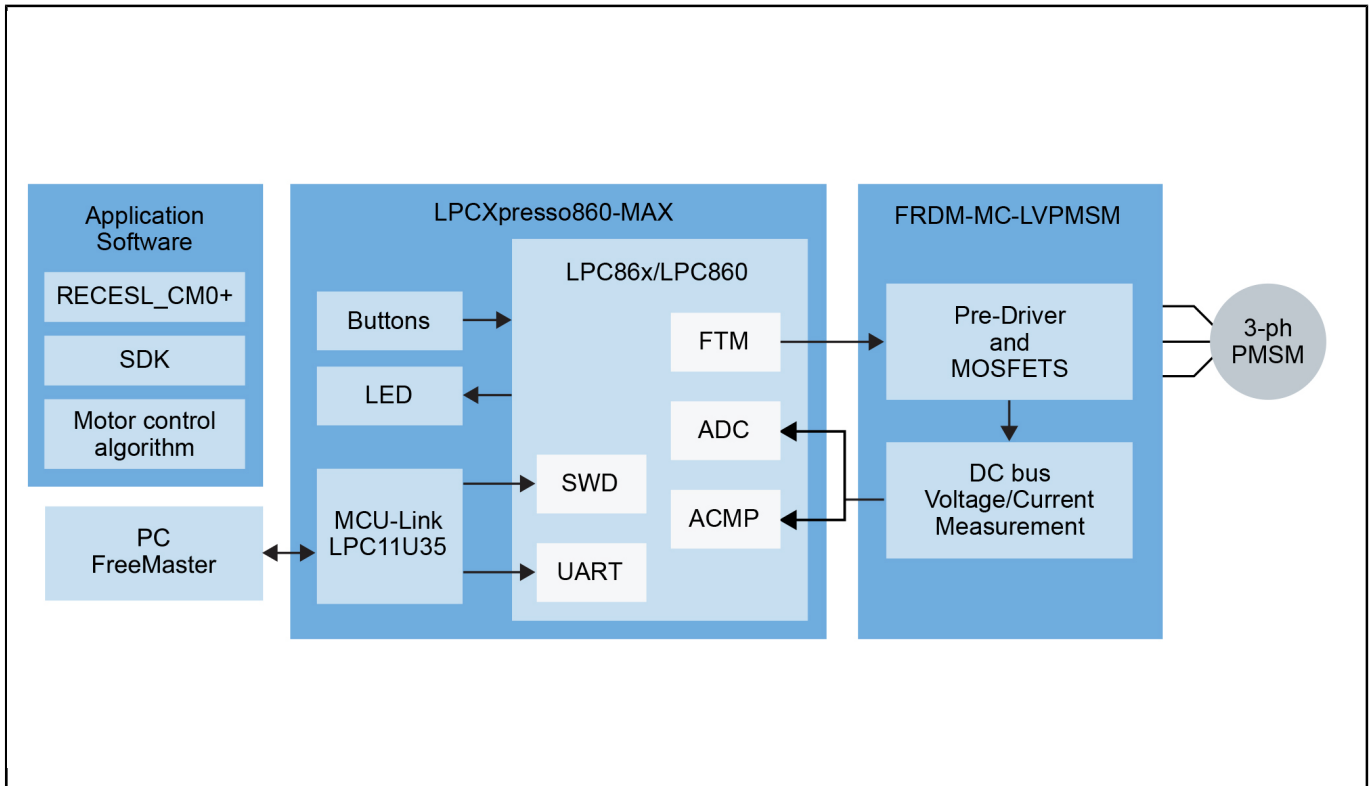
Application Software

RECESL_CM0+

SDK

Motor control algorithm

PC FreeMaster

LPCXpresso860-MAX

Buttons

LED

MCU-Link LPC11U35

LPC86x/LPC860

FTM

ADC

ACMP

SWD

UART

FRDM-MC-LVPMSM

Pre-Driver and MOSFETS

DC bus Voltage/Current Measurement

3-ph PMSM